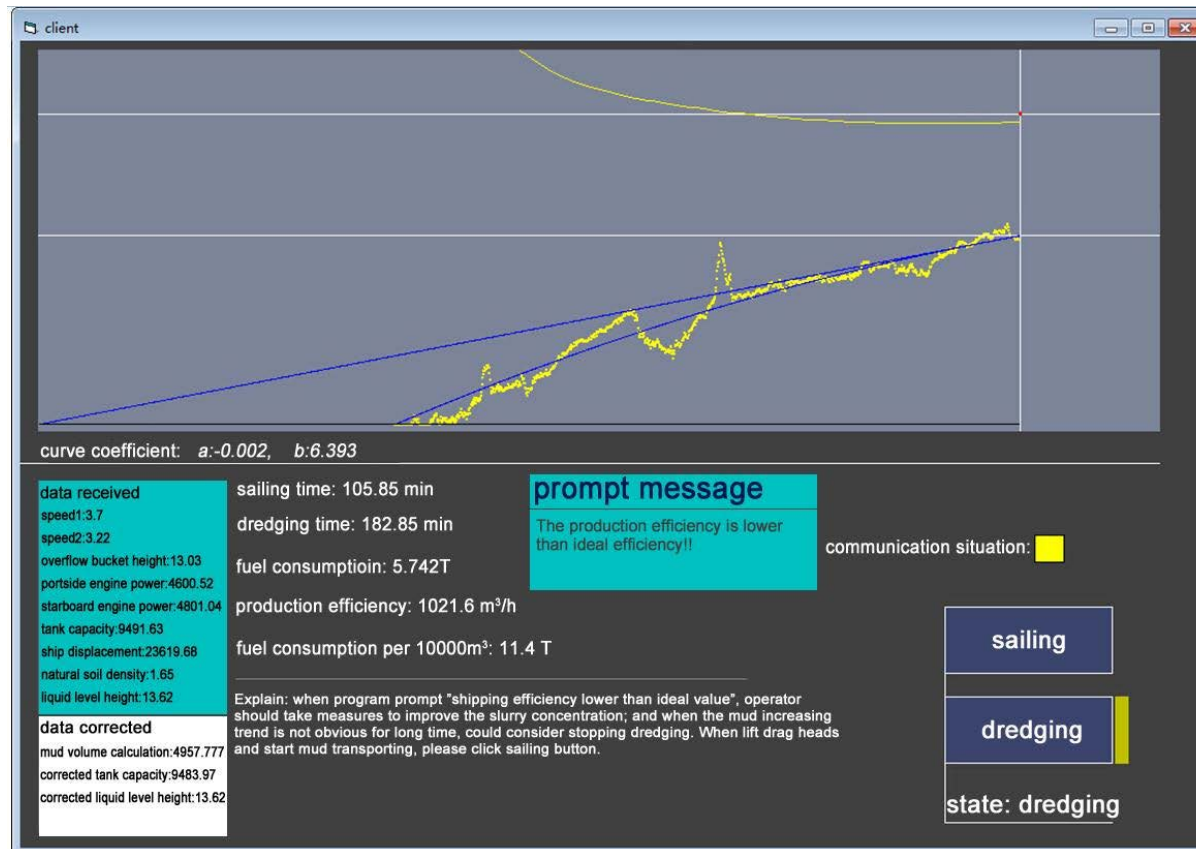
client

curve coefficient: a:-0.002, b:6.393

data received
speed1:3.7
speed2:3.22
overflow bucket height:13.03
portside engine power:4600.52
starboard engine power:4801.04
tank capacity:9491.63
ship displacement:23619.68
natural soil density:1.65
liquid level height:13.62

data corrected
mud volume calculation:4957.777
corrected tank capacity:9483.97
corrected liquid level height:13.62

sailing time: 105.85 min

dredging time: 182.85 min

fuel consumptioin: 5.742T

production efficiency: 1021.6 m³/h

fuel consumption per 10000m³: 11.4 T

prompt message

The production efficiency is lower than ideal efficiency!!

communication situation:

Explain: when program prompt "shipping efficiency lower than ideal value", operator should take measures to improve the slurry concentration; and when the mud increasing trend is not obvious for long time, could consider stopping dredging. When lift drag heads and start mud transporting, please click sailing button.

sailing

dredging

state: dredging